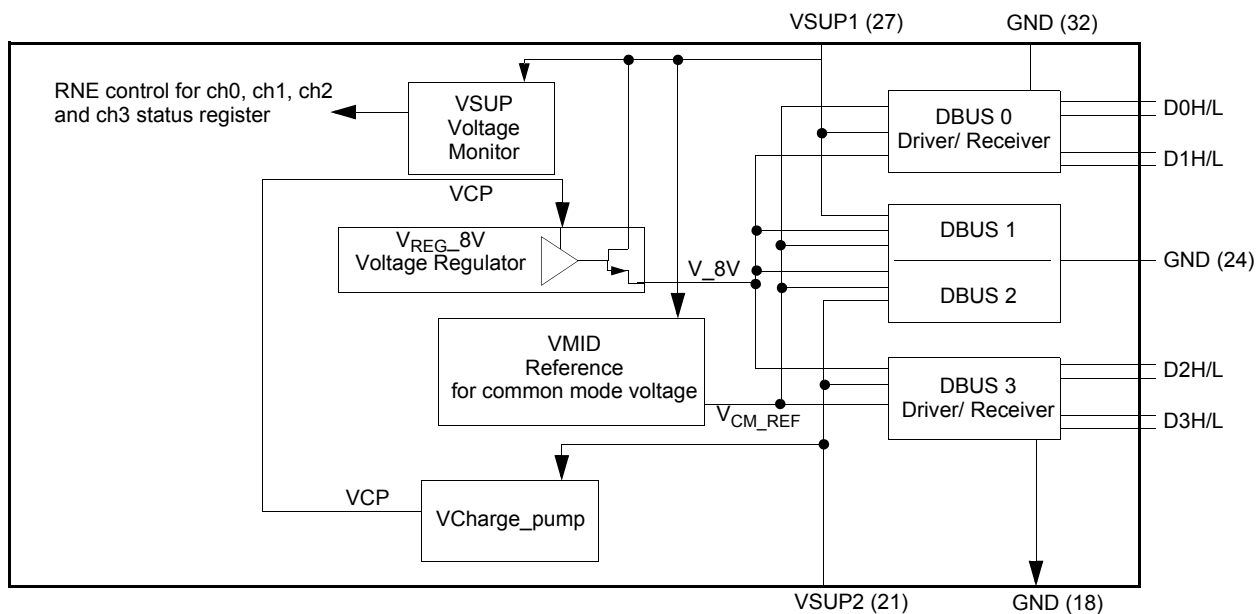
VSUP1 (27)

GND (32)

RNE control for ch0, ch1, ch2 and ch3 status register

VSUP Voltage Monitor

DBUS 0 Driver/ Receiver

D0H/L

D1H/L

VCP

$V_{REG}$_8V Voltage Regulator

DBUS 1

V_8V

GND (24)

DBUS 2

VMID Reference for common mode voltage

DBUS 3 Driver/ Receiver

D2H/L

$V_{CM\_REF}$

D3H/L

VCP

VCharge_pump

VSUP2 (21)

GND (18)